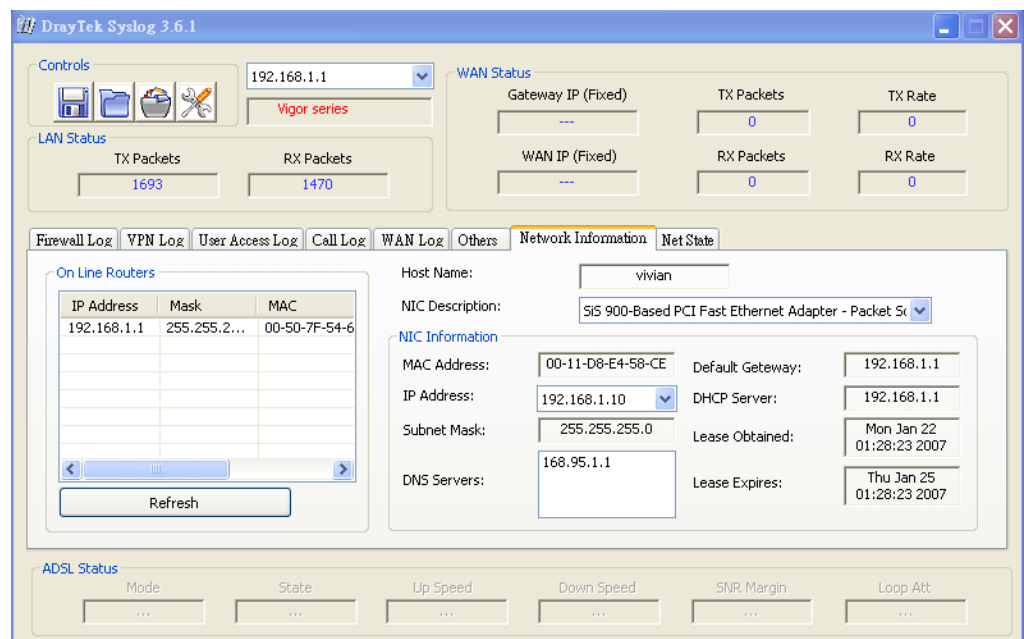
DrayTek Syslog 3.6.1

Controls

192.168.1.1

Vigor series

WAN Status

Gateway IP (Fixed)
---

TX Packets
0

TX Rate
0

LAN Status

TX Packets
1693

RX Packets
1470

WAN IP (Fixed)
---

RX Packets
0

RX Rate
0

Firewall Log | VPN Log | User Access Log | Call Log | WAN Log | Others | Network Information | Net State

On Line Routers

| IP Address | Mask | MAC |
|---|---|---|
| 192.168.1.1 | 255.255.2... | 00-50-7F-54-6 |

Refresh

Host Name: vivian

NIC Description: SiS 900-Based PCI Fast Ethernet Adapter - Packet Sc

NIC Information

MAC Address: 00-11-D8-E4-58-CE

IP Address: 192.168.1.10

Subnet Mask: 255.255.255.0

DNS Servers: 168.95.1.1

Default Geteway: 192.168.1.1

DHCP Server: 192.168.1.1

Lease Obtained: Mon Jan 22 01:28:23 2007

Lease Expires: Thu Jan 25 01:28:23 2007

ADSL Status

Mode
...

State
...

Up Speed
...

Down Speed
...

SNR Margin
...

Loop Att
...